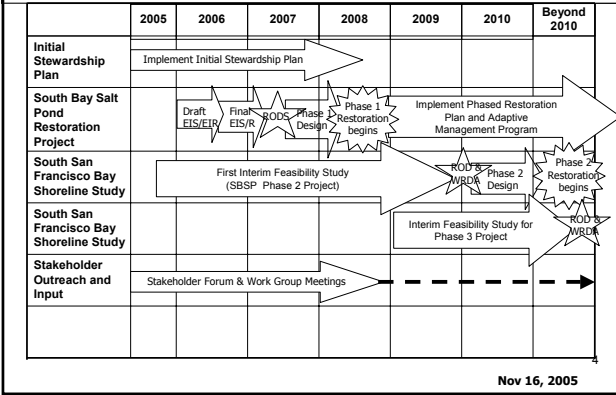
| | 2005 | 2006 | 2007 | 2008 | 2009 | 2010 | Beyond 2010 |
|---|---|---|---|---|---|---|---|
| Initial Stewardship Plan | Implement Initial Stewardship Plan | | | | | | |
| South Bay Salt Pond Restoration Project | | Draft EIS/EIR | Final EIS/R RODS Phase 1 Design | Phase 1 Restoration begins | Implement Phased Restoration Plan and Adaptive Management Program | | |
| South San Francisco Bay Shoreline Study | First Interim Feasibility Study (SBSP Phase 2 Project) | | | | ROD & WRDA | Phase 2 Design | Phase 2 Restoration begins |
| South San Francisco Bay Shoreline Study | | | | | Interim Feasibility Study for Phase 3 Project | | ROD & WRDA |
| Stakeholder Outreach and Input | Stakeholder Forum & Work Group Meetings | | | | | | |
| | | | | | | | |

4

Nov 16, 2005